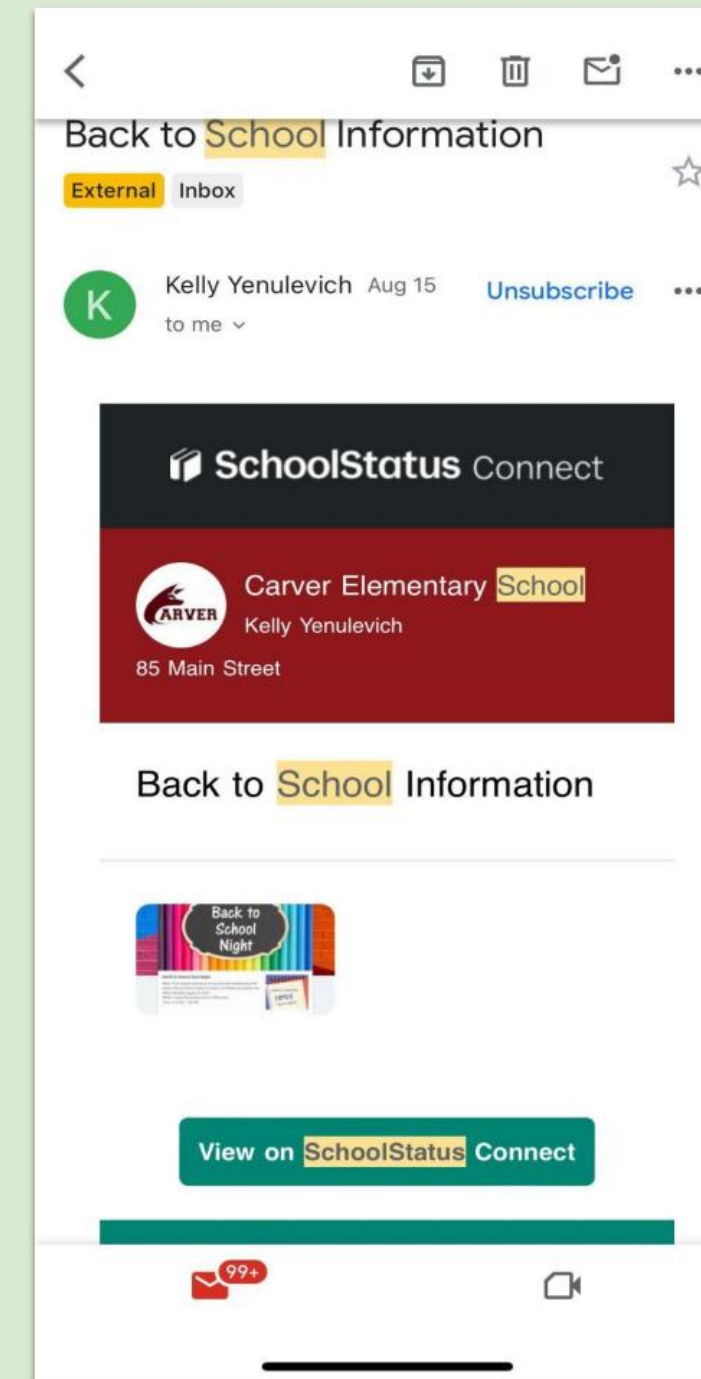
Back to School Information

External Inbox

K

Kelly Yenulevich Aug 15

to me

Unsubscribe

SchoolStatus Connect

CARVER

Carver Elementary School

Kelly Yenulevich

85 Main Street

Back to School Information

Back to School Night

View on SchoolStatus Connect

99+